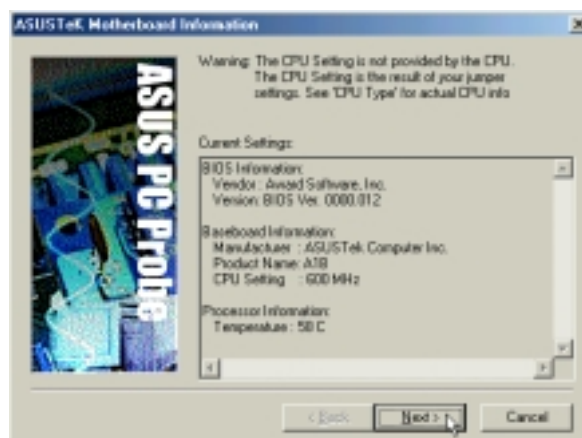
ASUSTeK Motherboard Information

ASUS PC Probe

Warning: The CPU Setting is not provided by the CPU. The CPU Setting is the result of your jumper settings. See 'CPU Type' for actual CPU info

Current Settings:

BIOS Information:
Vendor : Award Software, Inc.
Version: BIOS Ver. 0080.012

Baseboard Information:
Manufactuer : ASUSTek Computer Inc.
Product Name: A1B
CPU Setting : 600 MHz

Processor Information:
Temperature : 58 C

< Back Next > Cancel